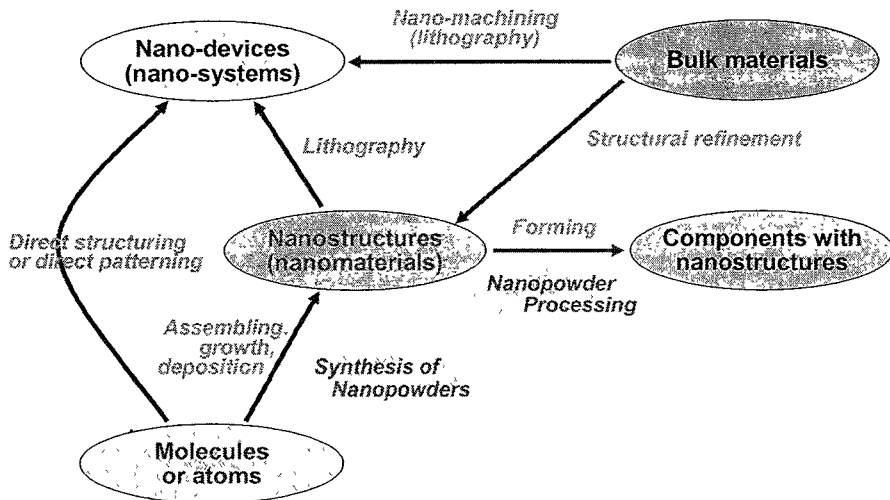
Nano-machining (lithography)

Nano-devices (nano-systems)

Bulk materials

Lithography

Structural refinement

Direct structuring or direct patterning

Nanostructures (nanomaterials)

Forming

Components with nanostructures

Nanopowder Processing

Assembling, growth, depositicn

Synthesis of Nanopowders

Molecules or atoms